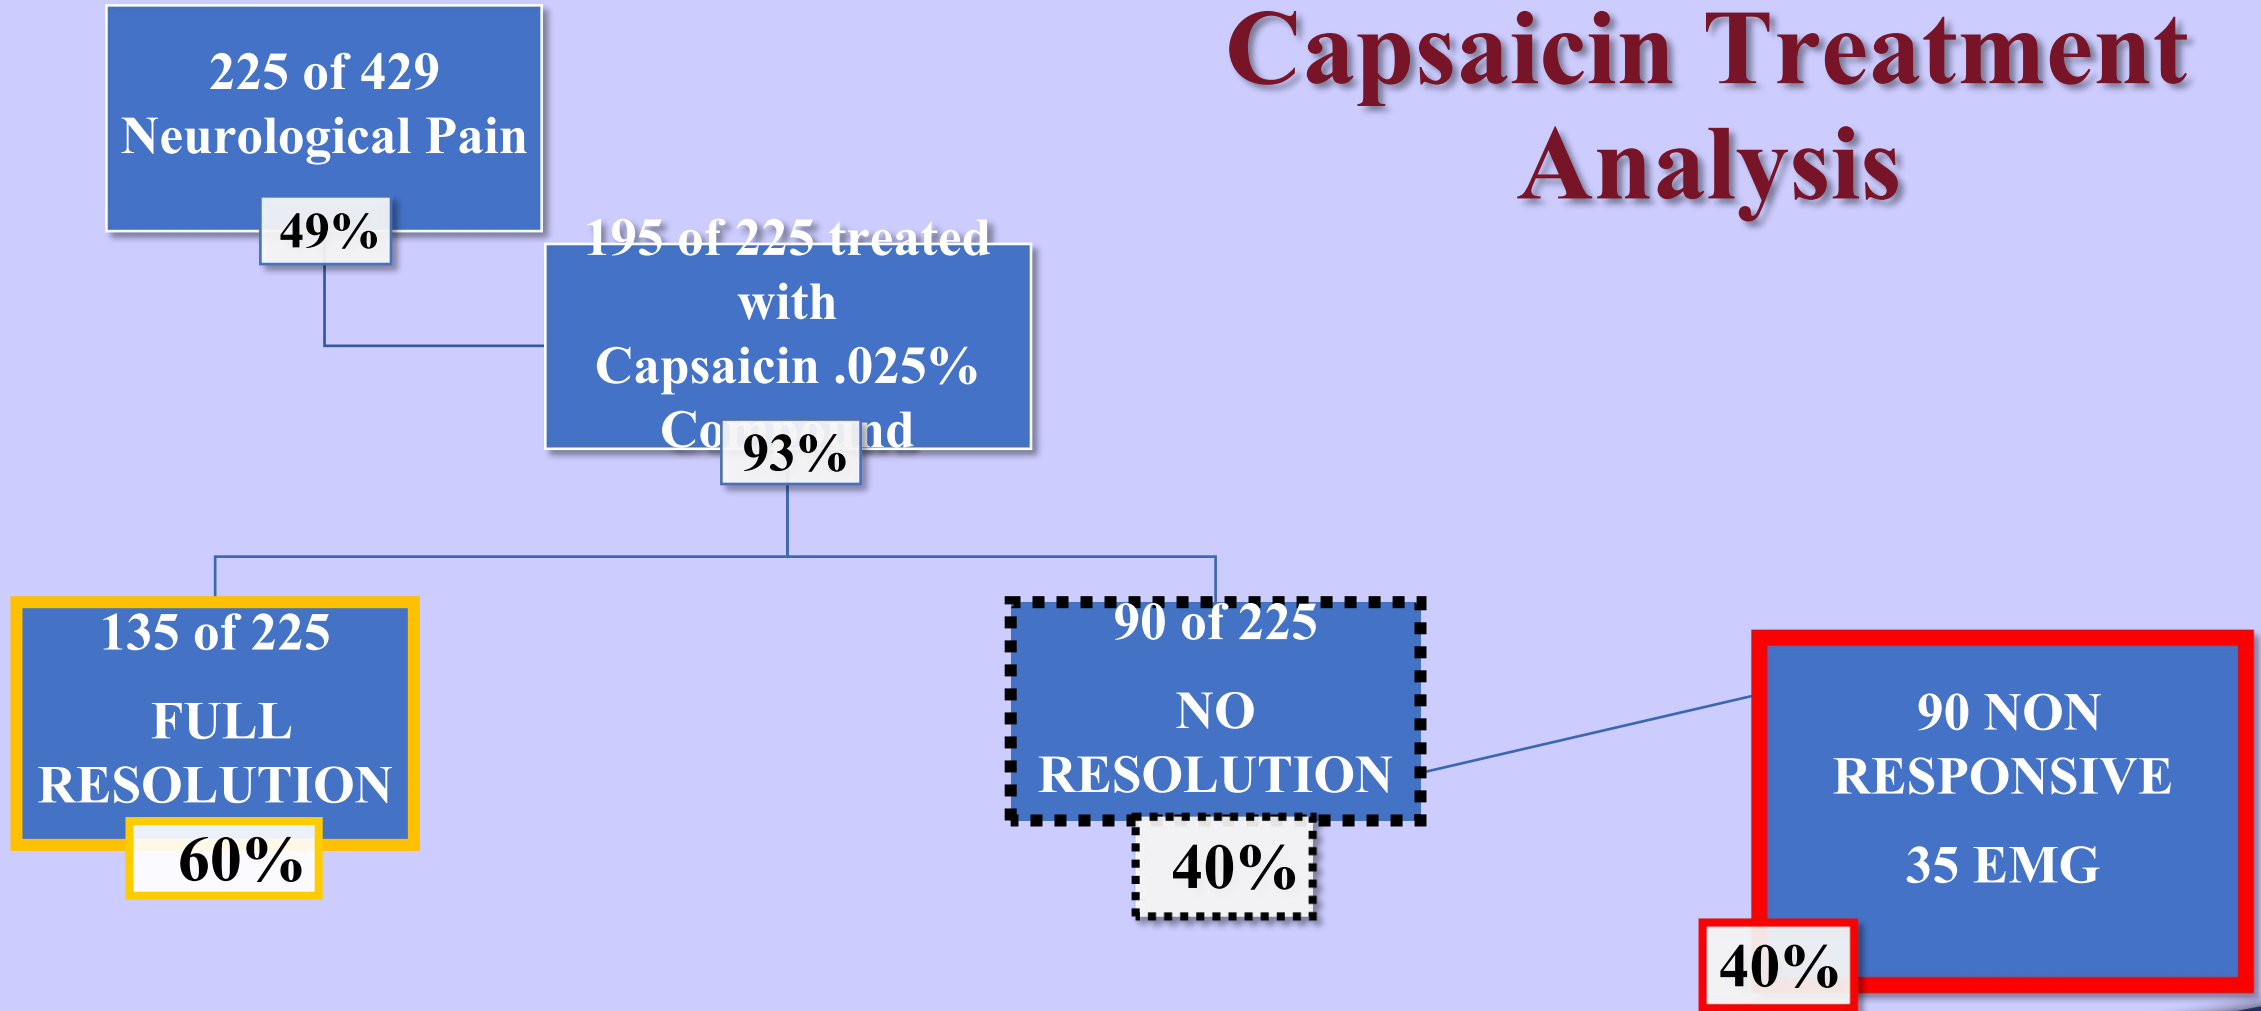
Capsaicin Treatment Analysis

225 of 429 Neurological Pain

49%

195 of 225 treated with Capsaicin .025% Compound

93%

135 of 225

FULL RESOLUTION

60%

90 of 225

NO RESOLUTION

40%

90 NON RESPONSIVE

35 EMG

40%